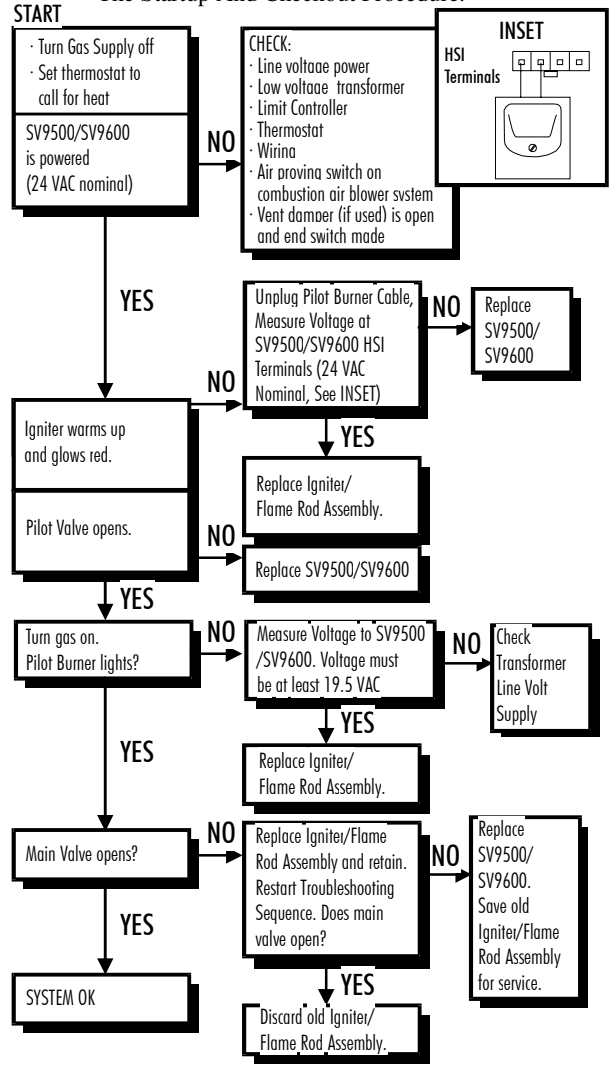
The Startup And Checkout Procedure.

START

· Turn Gas Supply off
· Set thermostat to call for heat

SV9500/SV9600 is powered (24 VAC nominal)

NO

CHECK:
· Line voltaqe power
· Low voltaqe transformer
· Limit Controller
· Thermostat
· Wirinq
· Air provinq switch on combustion air blower system
· Vent damper (if used) is open and end switch made

INSET

HSI Terminals

YES

Unplug Pilot Burner Cable, Measure Voltage at SV9500/SV9600 HSI Terminals (24 VAC Nominal, See INSET)

NO

Replace SV9500/ SV9600

NO

Igniter warms up and glows red.

YES

Replace Igniter/ Flame Rod Assembly.

Pilot Valve opens.

NO

Replace SV9500/SV9600

YES

Turn gas on. Pilot Burner lights?

NO

Measure Voltage to SV9500 /SV9600. Voltage must be at least 19.5 VAC

NO

Check Transformer Line Volt Supply

YES

YES

Replace Igniter/ Flame Rod Assembly.

Main Valve opens?

NO

Replace Igniter/Flame Rod Assembly and retain. Restart Troubleshooting Sequence. Does main valve open?

NO

Replace SV9500/ SV9600. Save old Igniter/Flame Rod Assembly for service.

YES

SYSTEM OK

YES

Discard old Igniter/ Flame Rod Assembly.